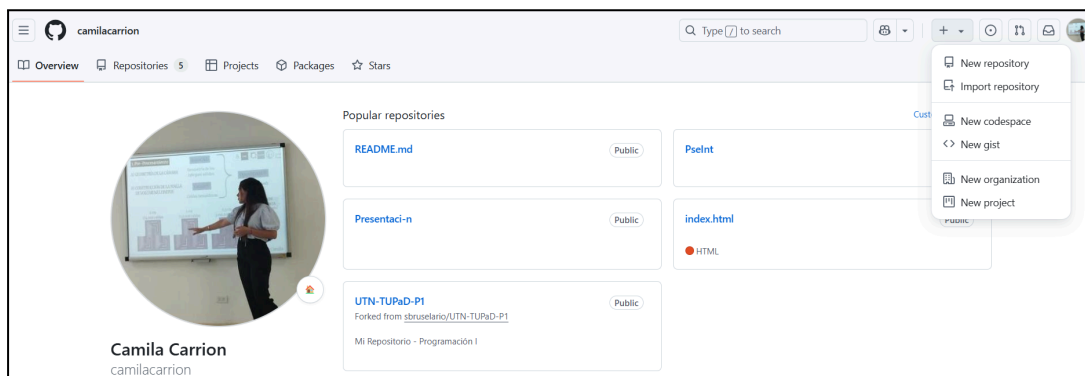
camilacarrion

Type / to search

Overview Repositories 5 Projects Packages Stars

New repository
Import repository
New codespace
New gist
New organization
New project

Popular repositories

Cust

README.md Public

PseInt

Presentaci-n Public

index.html Public

HTML

UTN-TUPaD-P1 Public
Forked from sbruselario/UTN-TUPaD-P1

Mi Repositorio - Programación I

Camila Carrion
camilacarrion